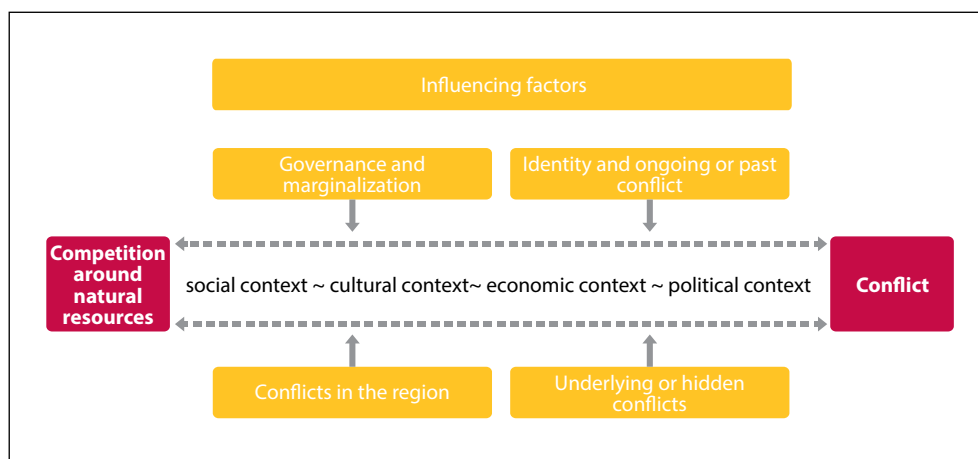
Influencing factors

Governance and marginalization

Identity and ongoing or past conflict

Competition around natural resources

social context ~ cultural context~ economic context ~ political context

Conflict

Conflicts in the region

Underlying or hidden conflicts